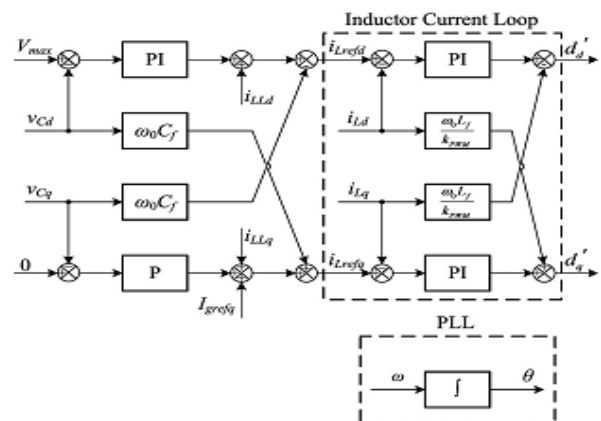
Inductor Current Loop

$V_{max}$

PI

$i_{LLd}$

$i_{Lrefd}$

PI

$d_d'$

$v_{Cd}$

$\omega_0 C_f$

$i_{Ld}$

$\frac{\omega_0 L_f}{k_{PWM}}$

$v_{Cq}$

$\omega_0 C_f$

$i_{Lq}$

$\frac{\omega_0 L_f}{k_{PWM}}$

$i_{LLq}$

0

P

$i_{Lrefq}$

PI

$d_q'$

$I_{grefq}$

PLL

$\omega$

$\int$

$\theta$